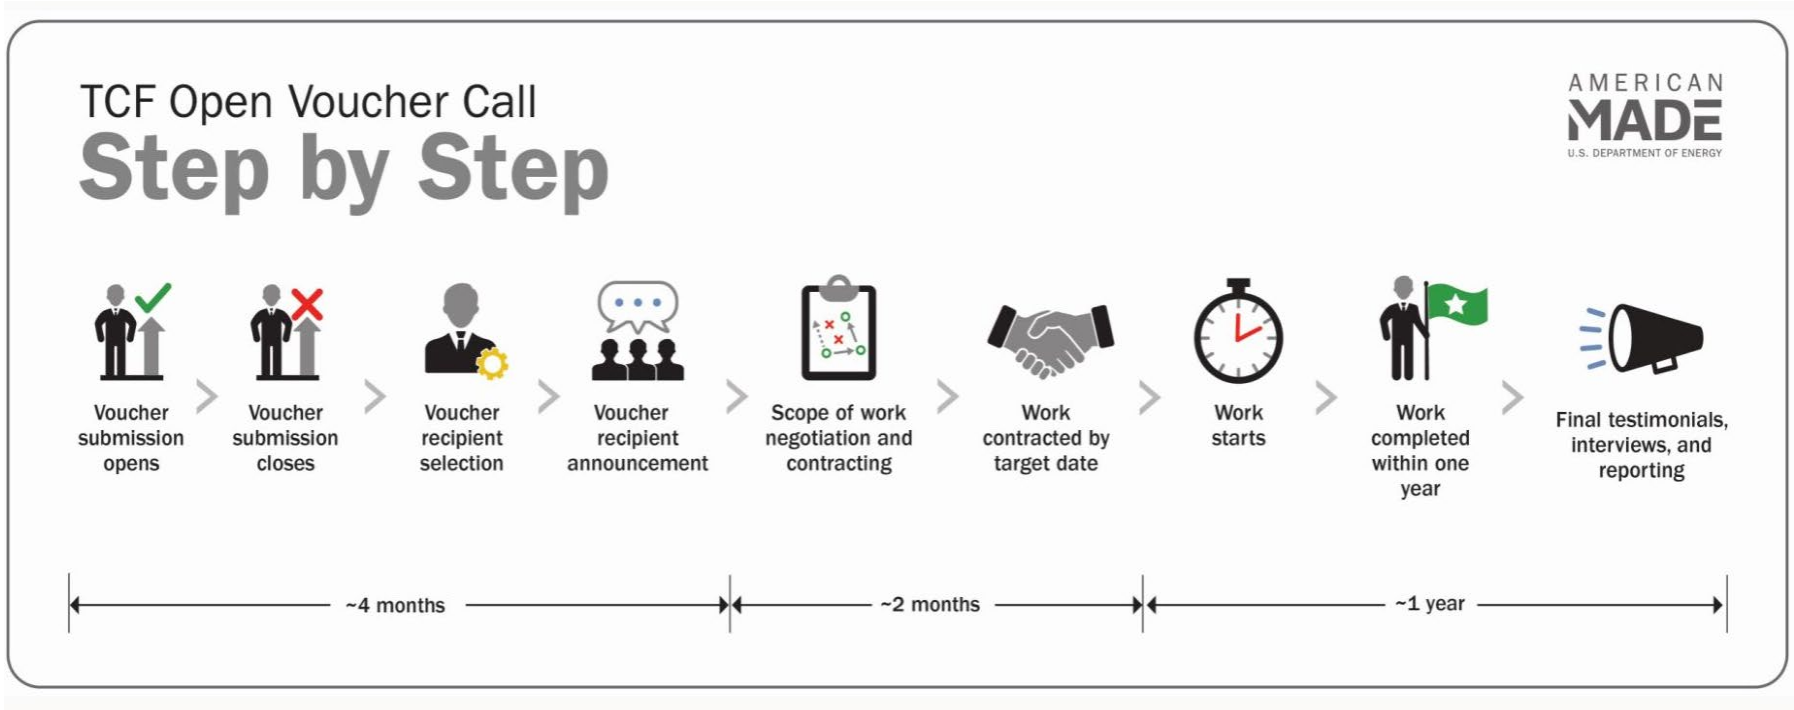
TCF Open Voucher Call
Step by Step

AMERICAN
MADE
U.S. DEPARTMENT OF ENERGY

Voucher submission opens

Voucher submission closes

Voucher recipient selection

Voucher recipient announcement

Scope of work negotiation and contracting

Work contracted by target date

Work starts

Work completed within one year

Final testimonials, interviews, and reporting

~4 months

~2 months

~1 year